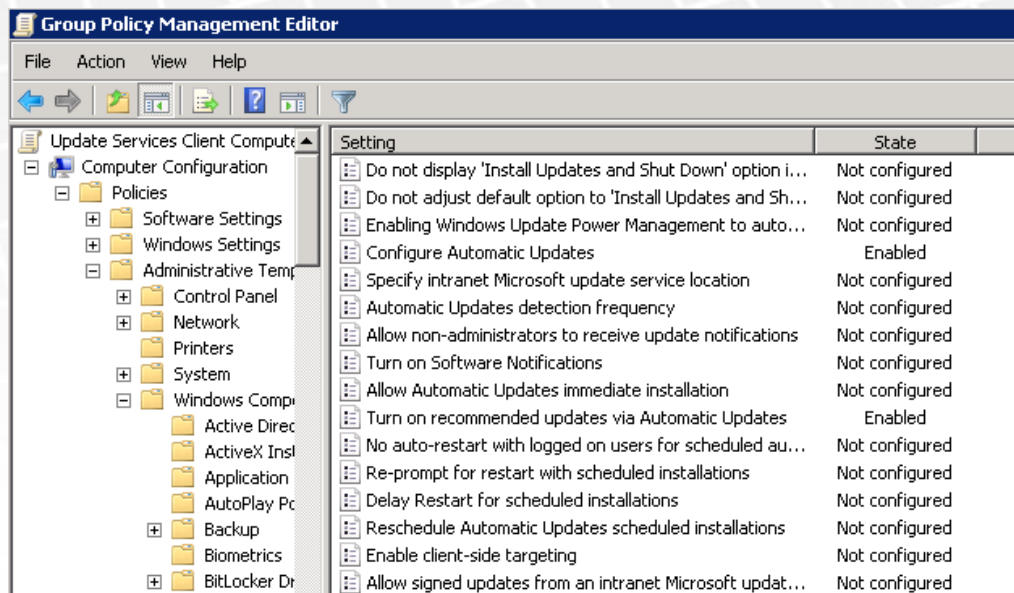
Group Policy Management Editor

File Action View Help

Update Services Client Compute
Computer Configuration
Policies
Software Settings
Windows Settings
Administrative Temp
Control Panel
Network
Printers
System
Windows Compo
Active Direc
ActiveX Inst
Application
AutoPlay Po
Backup
Biometrics
BitLocker Dr

| Setting | State |
|---|---|
| Do not display 'Install Updates and Shut Down' option i... | Not configured |
| Do not adjust default option to 'Install Updates and Sh... | Not configured |
| Enabling Windows Update Power Management to auto... | Not configured |
| Configure Automatic Updates | Enabled |
| Specify intranet Microsoft update service location | Not configured |
| Automatic Updates detection frequency | Not configured |
| Allow non-administrators to receive update notifications | Not configured |
| Turn on Software Notifications | Not configured |
| Allow Automatic Updates immediate installation | Not configured |
| Turn on recommended updates via Automatic Updates | Enabled |
| No auto-restart with logged on users for scheduled au... | Not configured |
| Re-prompt for restart with scheduled installations | Not configured |
| Delay Restart for scheduled installations | Not configured |
| Reschedule Automatic Updates scheduled installations | Not configured |
| Enable client-side targeting | Not configured |
| Allow signed updates from an intranet Microsoft updat... | Not configured |